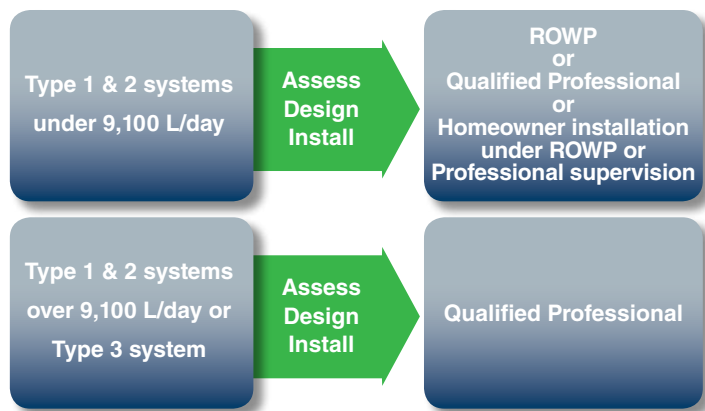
Type 1 & 2 systems under 9,100 L/day

Assess
Design
Install

ROWP
or
Qualified Professional
or
Homeowner installation under ROWP or Professional supervision

Type 1 & 2 systems over 9,100 L/day or Type 3 system

Assess
Design
Install

Qualified Professional